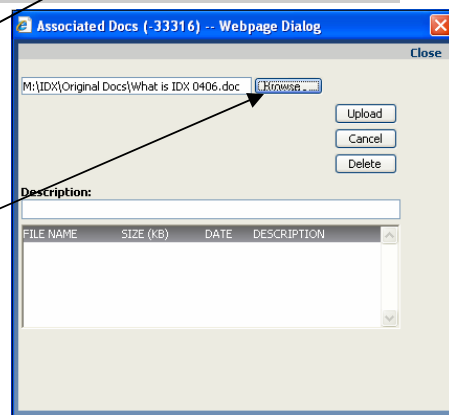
Associated Docs (-33316) -- Webpage Dialog

Close

M:\IDX\Original Docs\What is IDX 0406.doc

Browse...

Upload

Cancel

Delete

Description:

| FILE NAME | SIZE (KB) | DATE | DESCRIPTION |
|---|---|---|---|